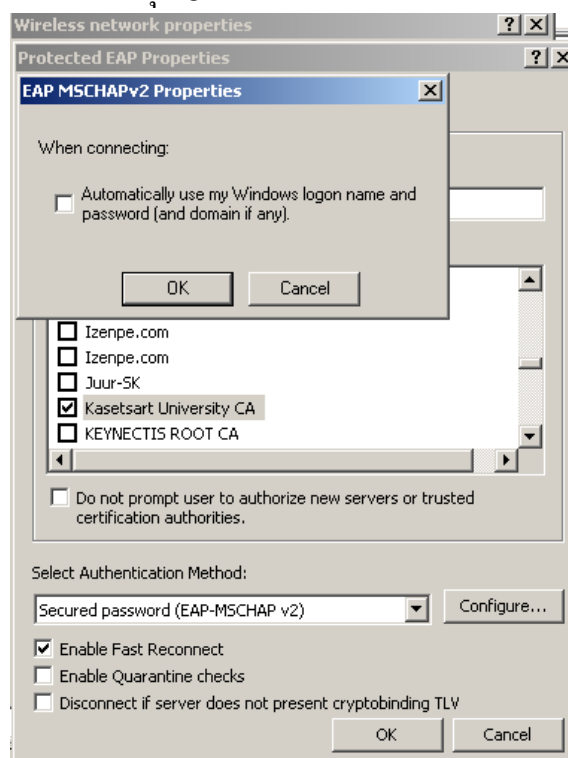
Wireless network properties ? X

Protected EAP Properties ? X

EAP MSCHAPv2 Properties X

When connecting:

Automatically use my Windows logon name and password (and domain if any).

OK Cancel

Izenpe.com

Izenpe.com

Juur-SK

Kasetsart University CA

KEYNECTIS ROOT CA

Do not prompt user to authorize new servers or trusted certification authorities.

Select Authentication Method:

Secured password (EAP-MSCHAP v2)

Configure...

Enable Fast Reconnect

Enable Quarantine checks

Disconnect if server does not present cryptobinding TLV

OK Cancel